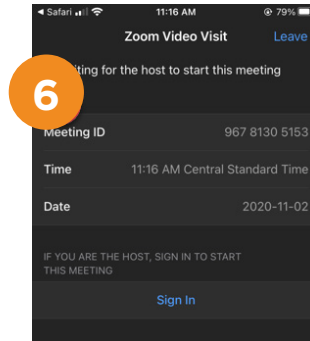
◀ Safari 11:16 AM 79%

Zoom Video Visit Leave

6

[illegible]iting for the host to start this meeting

Meeting ID 967 8130 5153

Time 11:16 AM Central Standard Time

Date 2020-11-02

IF YOU ARE THE HOST, SIGN IN TO START THIS MEETING

Sign In